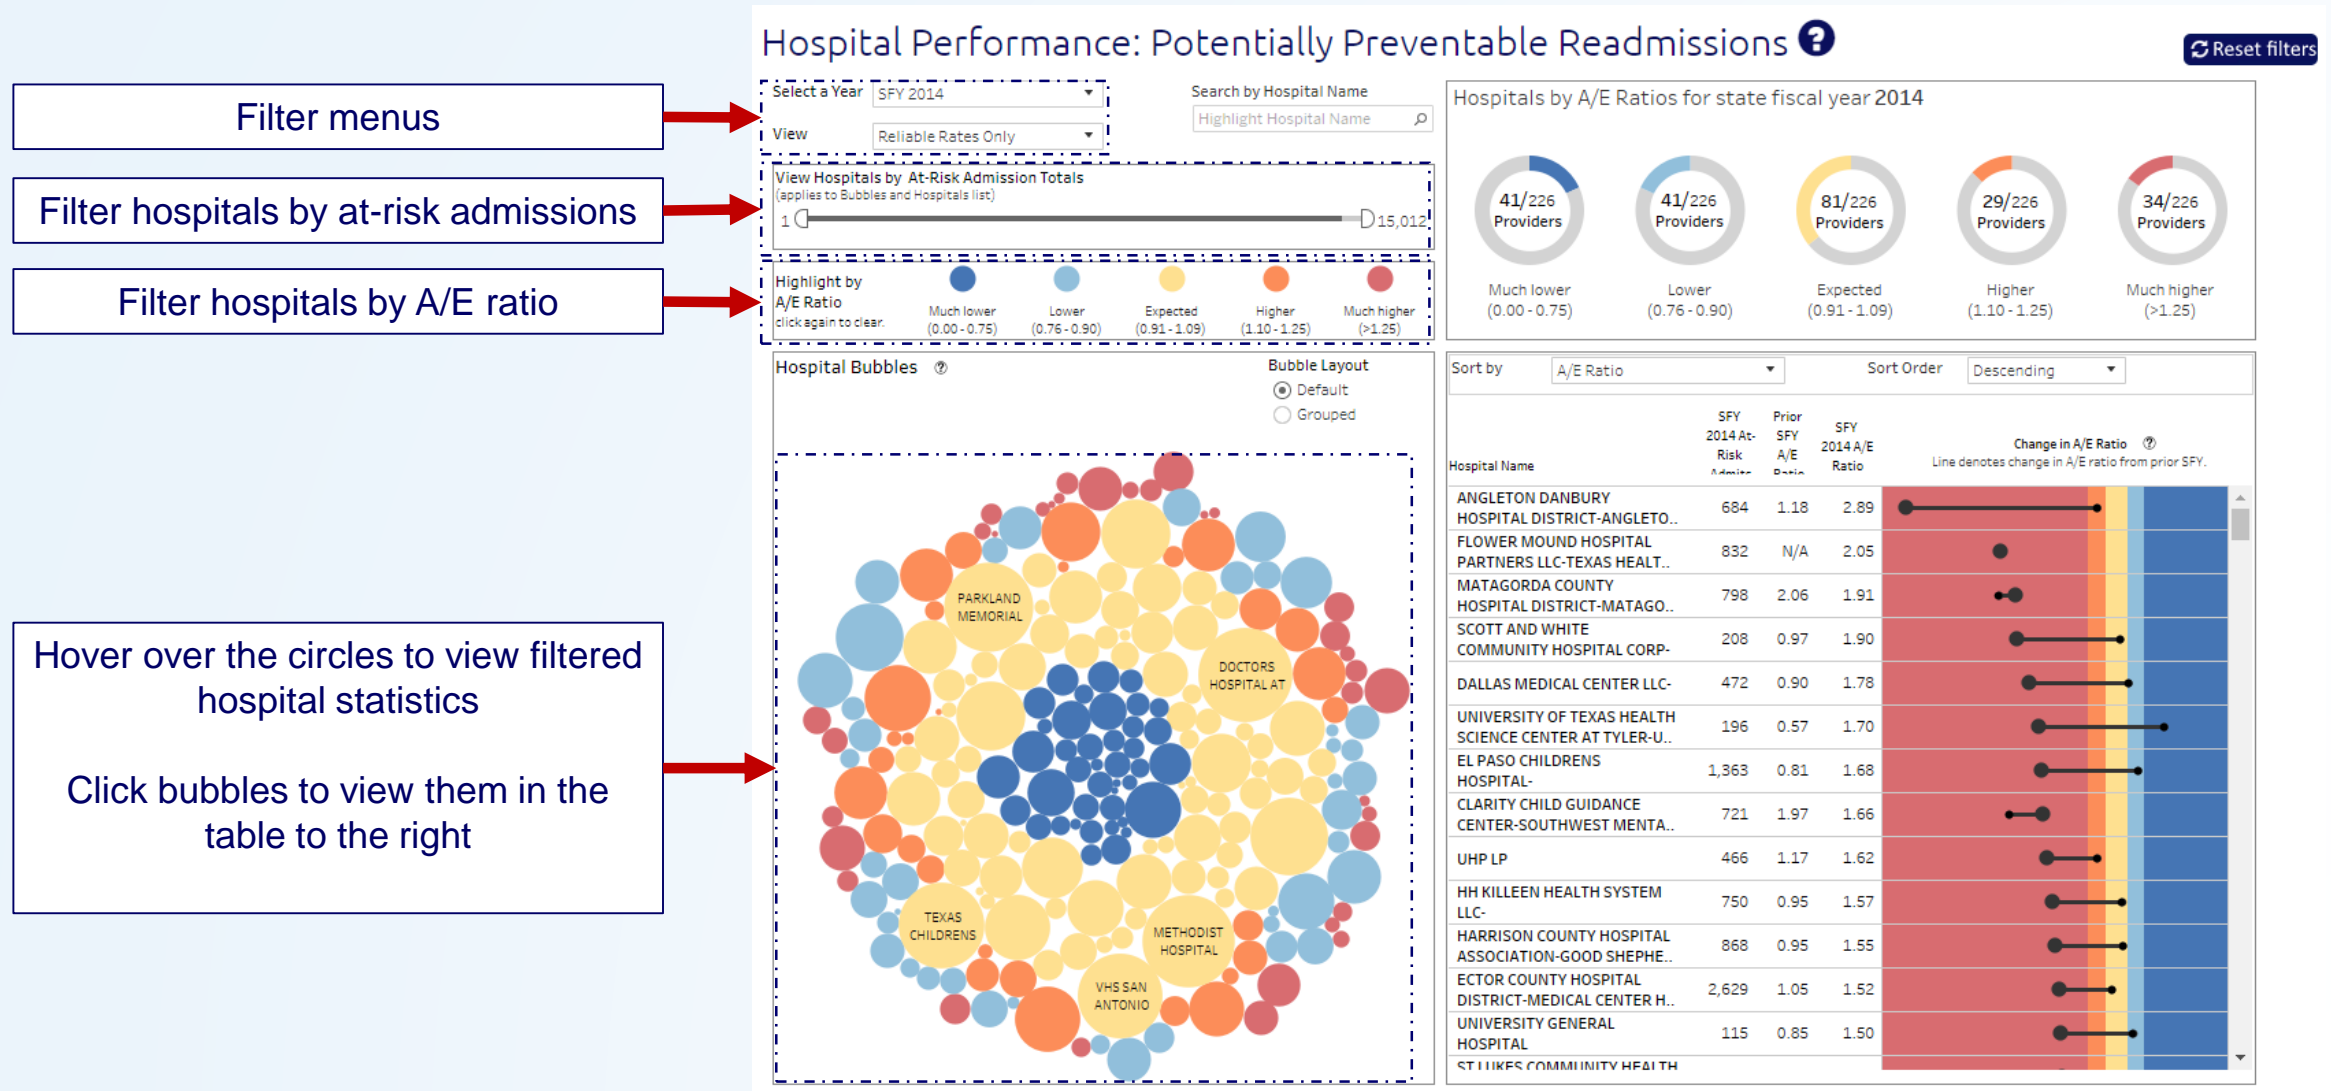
Filter menus

Filter hospitals by at-risk admissions

Filter hospitals by A/E ratio

Hover over the circles to view filtered hospital statistics

Click bubbles to view them in the table to the right

Hospital Performance: Potentially Preventable Readmissions

Reset filters

Select a Year SFY 2014

View Reliable Rates Only

Search by Hospital Name

Highlight Hospital Name

View Hospitals by At-Risk Admission Totals
(applies to Bubbles and Hospitals list)

1 15,012

Highlight by A/E Ratio
click again to clear.

Much lower (0.00 - 0.75)
Lower (0.76 - 0.90)
Expected (0.91 - 1.09)
Higher (1.10 - 1.25)
Much higher (>1.25)

Hospitals by A/E Ratios for state fiscal year 2014

41/226 Providers
Much lower (0.00 - 0.75)

41/226 Providers
Lower (0.76 - 0.90)

81/226 Providers
Expected (0.91 - 1.09)

29/226 Providers
Higher (1.10 - 1.25)

34/226 Providers
Much higher (>1.25)

Hospital Bubbles

Bubble Layout
Default
Grouped

PARKLAND MEMORIAL
DOCTORS HOSPITAL AT
TEXAS CHILDRENS
METHODIST HOSPITAL
VHS SAN ANTONIO

Sort by A/E Ratio
Sort Order Descending

| Hospital Name | SFY 2014 At-Risk Admits | Prior SFY A/E Ratio | SFY 2014 A/E Ratio | Change in A/E Ratio Line denotes change in A/E ratio from prior SFY. |
|---|---|---|---|---|
| ANGLETON DANBURY HOSPITAL DISTRICT-ANGLETO.. | 684 | 1.18 | 2.89 | |
| FLOWER MOUND HOSPITAL PARTNERS LLC-TEXAS HEALT.. | 832 | N/A | 2.05 | |
| MATAGORDA COUNTY HOSPITAL DISTRICT-MATAGO.. | 798 | 2.06 | 1.91 | |
| SCOTT AND WHITE COMMUNITY HOSPITAL CORP- | 208 | 0.97 | 1.90 | |
| DALLAS MEDICAL CENTER LLC- | 472 | 0.90 | 1.78 | |
| UNIVERSITY OF TEXAS HEALTH SCIENCE CENTER AT TYLER-U.. | 196 | 0.57 | 1.70 | |
| EL PASO CHILDRENS HOSPITAL- | 1,363 | 0.81 | 1.68 | |
| CLARITY CHILD GUIDANCE CENTER-SOUTHWEST MENTA.. | 721 | 1.97 | 1.66 | |
| UHP LP | 466 | 1.17 | 1.62 | |
| HH KILLEEN HEALTH SYSTEM LLC- | 750 | 0.95 | 1.57 | |
| HARRISON COUNTY HOSPITAL ASSOCIATION-GOOD SHEPHE.. | 868 | 0.95 | 1.55 | |
| ECTOR COUNTY HOSPITAL DISTRICT-MEDICAL CENTER H.. | 2,629 | 1.05 | 1.52 | |
| UNIVERSITY GENERAL HOSPITAL | 115 | 0.85 | 1.50 | |
| ST LUKES COMMUNITY HEALTH | | | | |